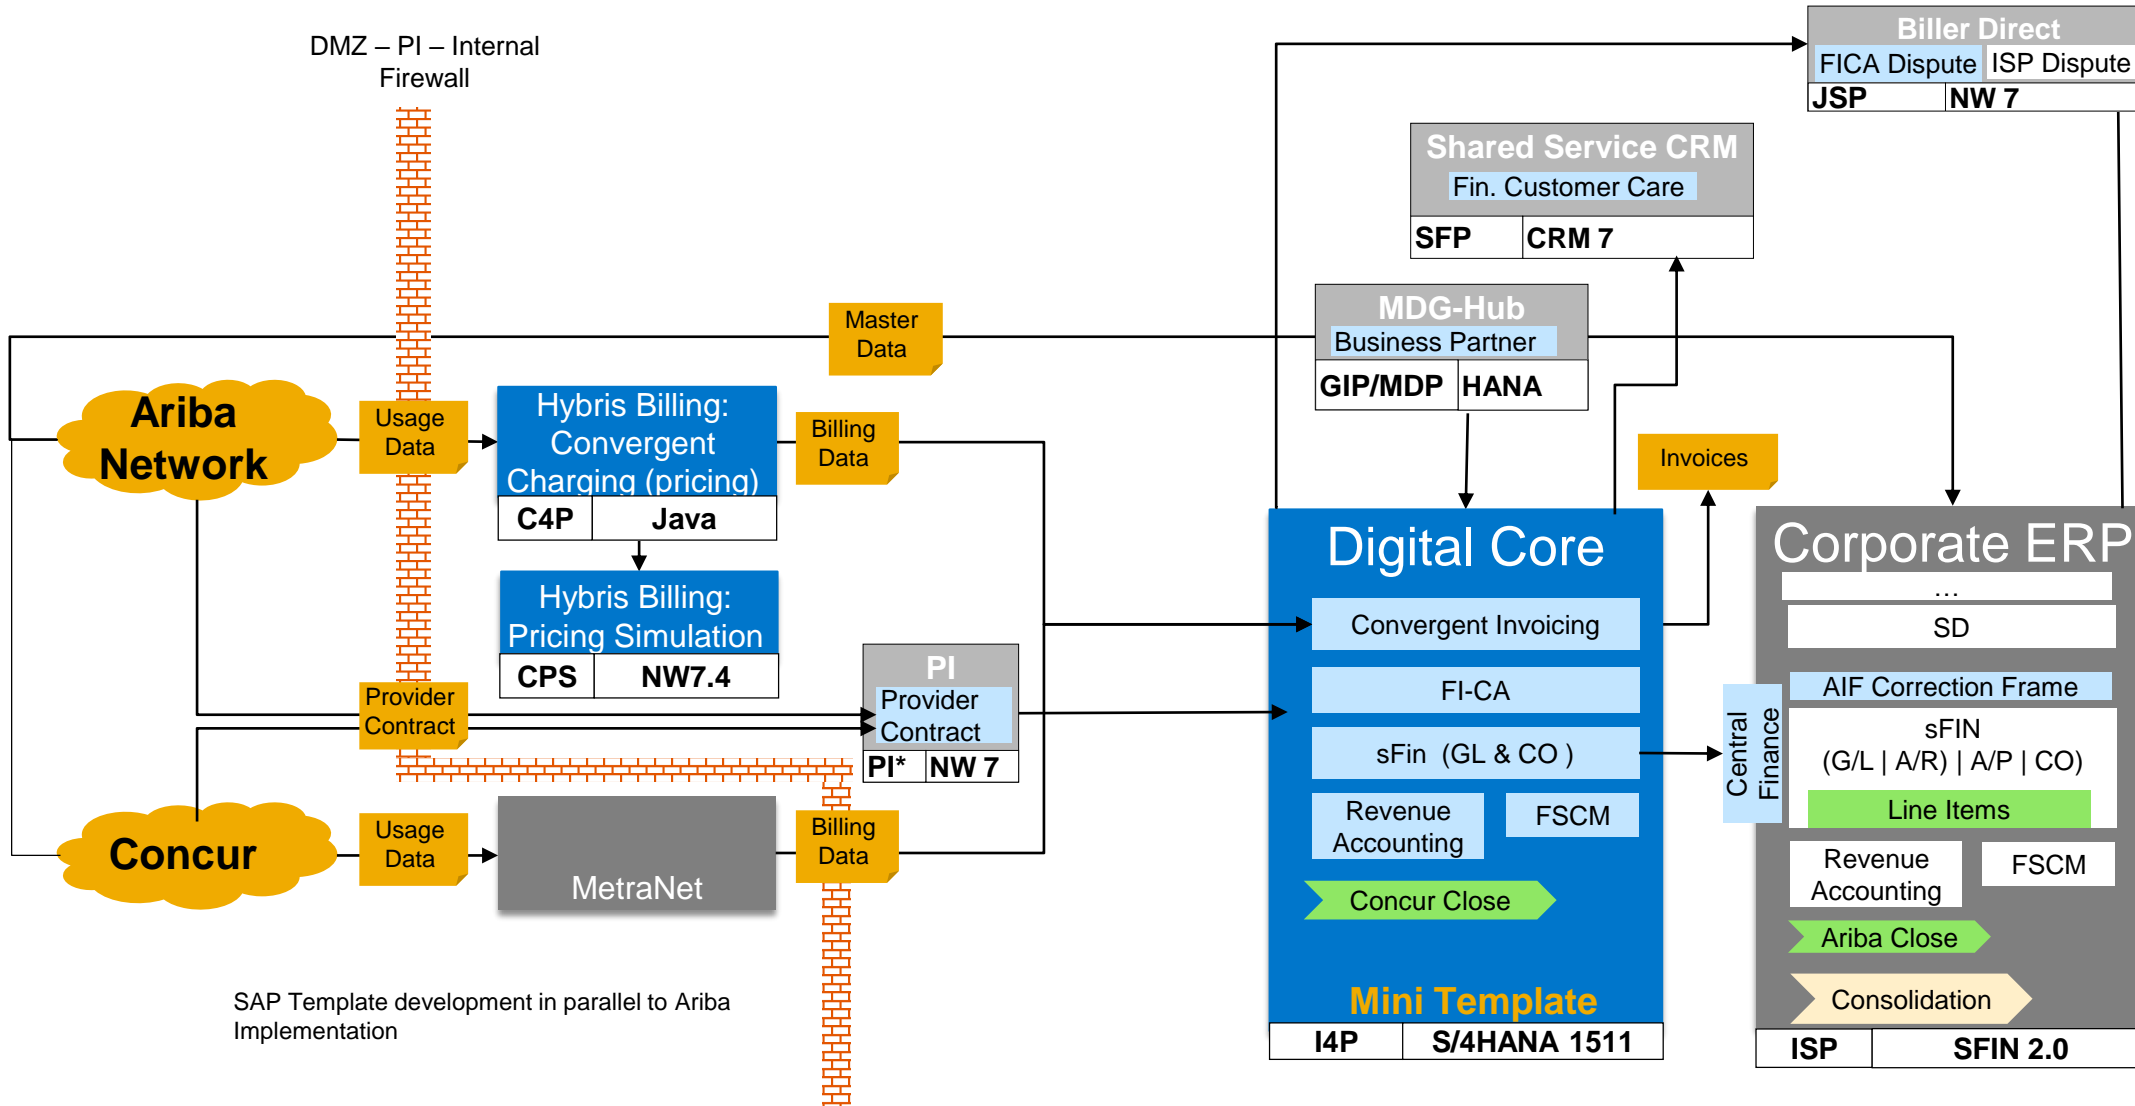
DMZ – PI – Internal Firewall

Biller Direct
FICA Dispute
ISP Dispute
JSP
NW 7

Shared Service CRM
Fin. Customer Care
SFP
CRM 7

Master Data

MDG-Hub
Business Partner
GIP/MDP
HANA

Ariba Network

Usage Data

Hybris Billing: Convergent Charging (pricing)
C4P
Java

Billing Data

Invoices

Hybris Billing: Pricing Simulation
CPS
NW7.4

Digital Core
Convergent Invoicing
FI-CA
sFin (GL & CO )
Revenue Accounting
FSCM
Concur Close
Mini Template
I4P
S/4HANA 1511

Corporate ERP
…
SD
AIF Correction Frame
sFIN (G/L | A/R) | A/P | CO)
Line Items
Revenue Accounting
FSCM
Ariba Close
Consolidation
ISP
SFIN 2.0

Central Finance

Provider Contract

PI
Provider Contract
PI*
NW 7

Concur

Usage Data

MetraNet

Billing Data

SAP Template development in parallel to Ariba Implementation